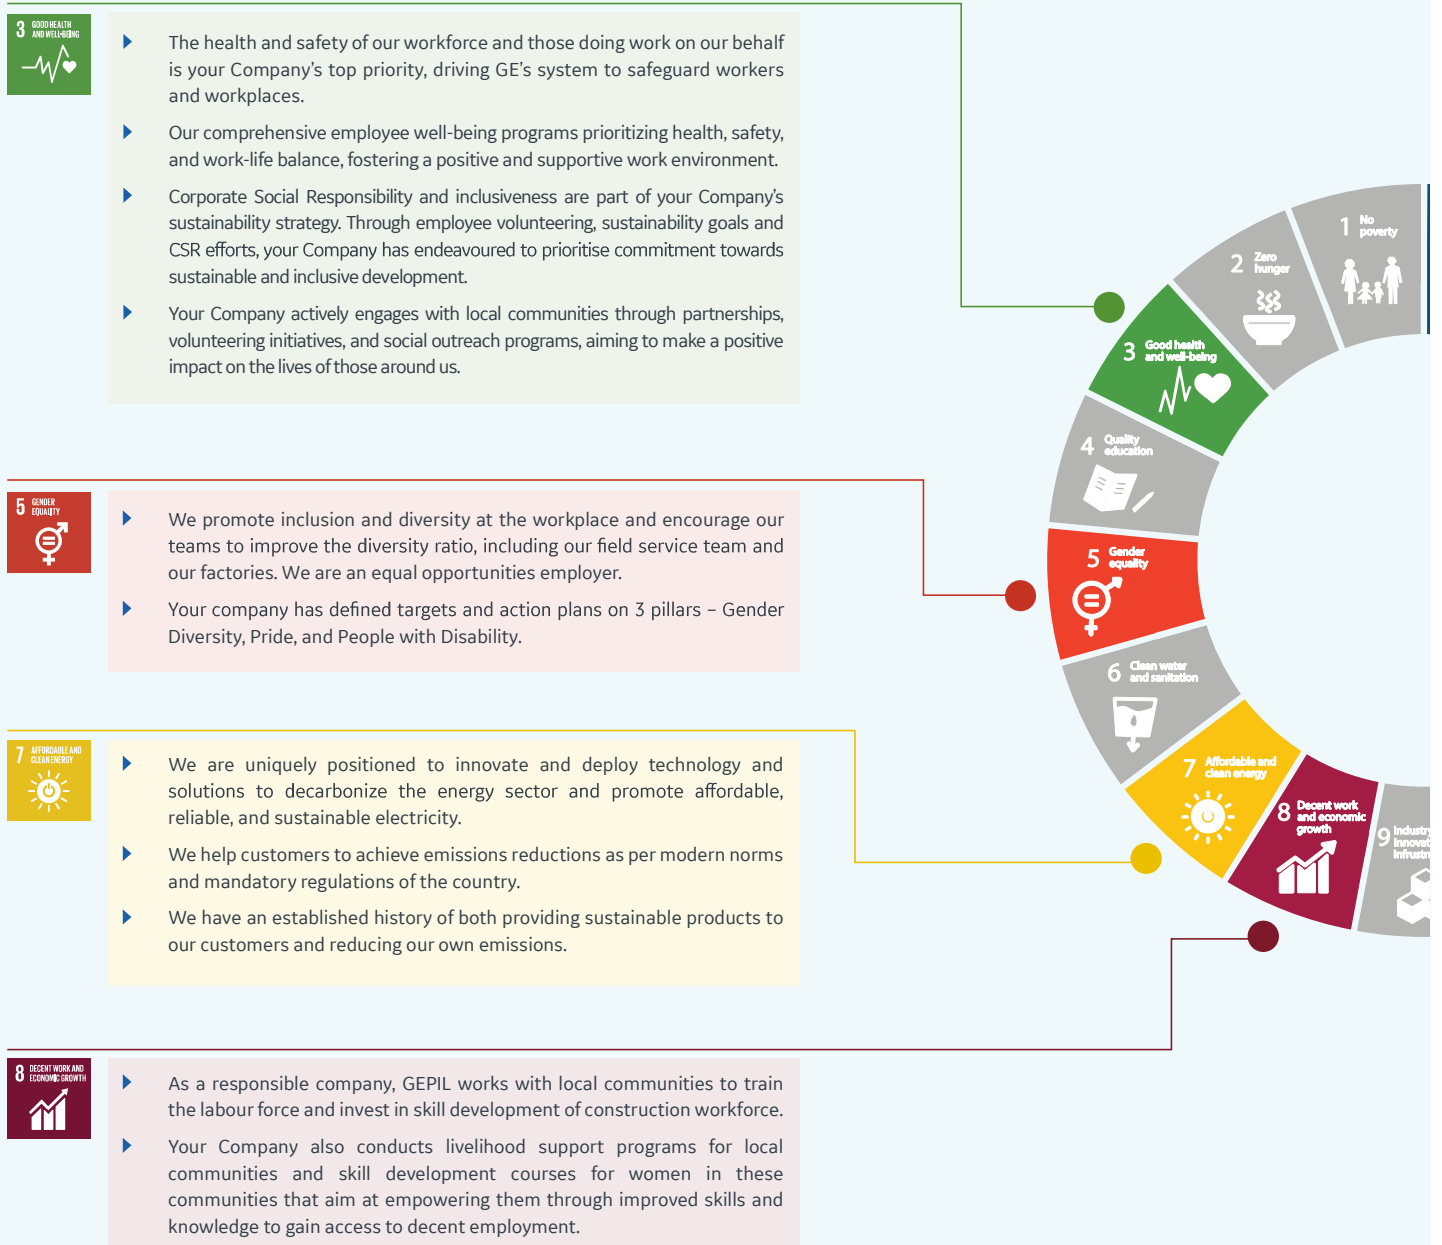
3 GOOD HEALTH AND WELL-BEING

The health and safety of our workforce and those doing work on our behalf is your Company's top priority, driving GE's system to safeguard workers and workplaces.

Our comprehensive employee well-being programs prioritizing health, safety, and work-life balance, fostering a positive and supportive work environment.

Corporate Social Responsibility and inclusiveness are part of your Company's sustainability strategy. Through employee volunteering, sustainability goals and CSR efforts, your Company has endeavoured to prioritise commitment towards sustainable and inclusive development.

Your Company actively engages with local communities through partnerships, volunteering initiatives, and social outreach programs, aiming to make a positive impact on the lives of those around us.

5 GENDER EQUALITY

We promote inclusion and diversity at the workplace and encourage our teams to improve the diversity ratio, including our field service team and our factories. We are an equal opportunities employer.

Your company has defined targets and action plans on 3 pillars – Gender Diversity, Pride, and People with Disability.

7 AFFORDABLE AND CLEAN ENERGY

We are uniquely positioned to innovate and deploy technology and solutions to decarbonize the energy sector and promote affordable, reliable, and sustainable electricity.

We help customers to achieve emissions reductions as per modern norms and mandatory regulations of the country.

We have an established history of both providing sustainable products to our customers and reducing our own emissions.

8 DECENT WORK AND ECONOMIC GROWTH

As a responsible company, GEPIL works with local communities to train the labour force and invest in skill development of construction workforce.

Your Company also conducts livelihood support programs for local communities and skill development courses for women in these communities that aim at empowering them through improved skills and knowledge to gain access to decent employment.

1 No poverty
2 Zero hunger
3 Good health and well-being
4 Quality education
5 Gender equality
6 Clean water and sanitation
7 Affordable and clean energy
8 Decent work and economic growth
9 Industry innovat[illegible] infrastr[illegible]